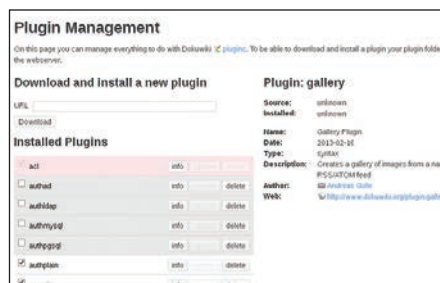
Plugin Management

On this page you can manage everything to do with DokuWiki plugins. To be able to download and install a plugin your plugin folder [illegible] the webserver.

Download and install a new plugin

URL

Download

Installed Plugins

| | | | |
|---|---|---|---|
| acl | info | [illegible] | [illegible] |
| authad | info | | delete |
| authldap | info | | delete |
| authmysql | info | | delete |
| authpgsql | info | | delete |
| authplain | info | | delete |

Plugin: gallery

Source: unknown
Installed: unknown

Name: Gallery Plugin
Date: 2013-02-16
Type: syntax
Description: Creates a gallery of images from a na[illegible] RSS/ATOM feed
Author: Andreas Gohr
Web: http://www.dokuwiki.org/plugin:gall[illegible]